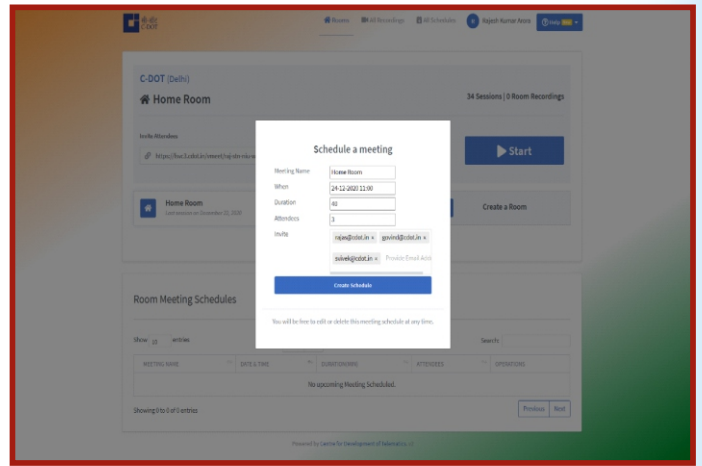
C-DOT

Rooms All Recordings All Schedules Rajesh Kumar Arora Help

C-DOT (Delhi)

Home Room

34 Sessions | 0 Room Recordings

Invite Attendees

https://bbc3.cdot.in/meet/raj-dtr-nia-

Start

Home Room

Last session on December 22, 2020

Create a Room

Schedule a meeting

Meeting Name: Home Room

When: 24-12-2020 11:00

Duration: 40

Attendees: 3

Invite: rajes@cdot.in × govind@cdot.in × svivek@cdot.in × Provide Email Addr

Create Schedule

You will be free to edit or delete this meeting schedule at any time.

Room Meeting Schedules

Show 10 entries

Search:

| MEETING NAME | DATE & TIME | DURATION(MIN) | ATTENDEES | OPERATIONS |
|---|---|---|---|---|
| No upcoming Meeting Scheduled. | | | | |

Showing 0 to 0 of 0 entries

Previous Next

Powered by Centre for Development of Telematics